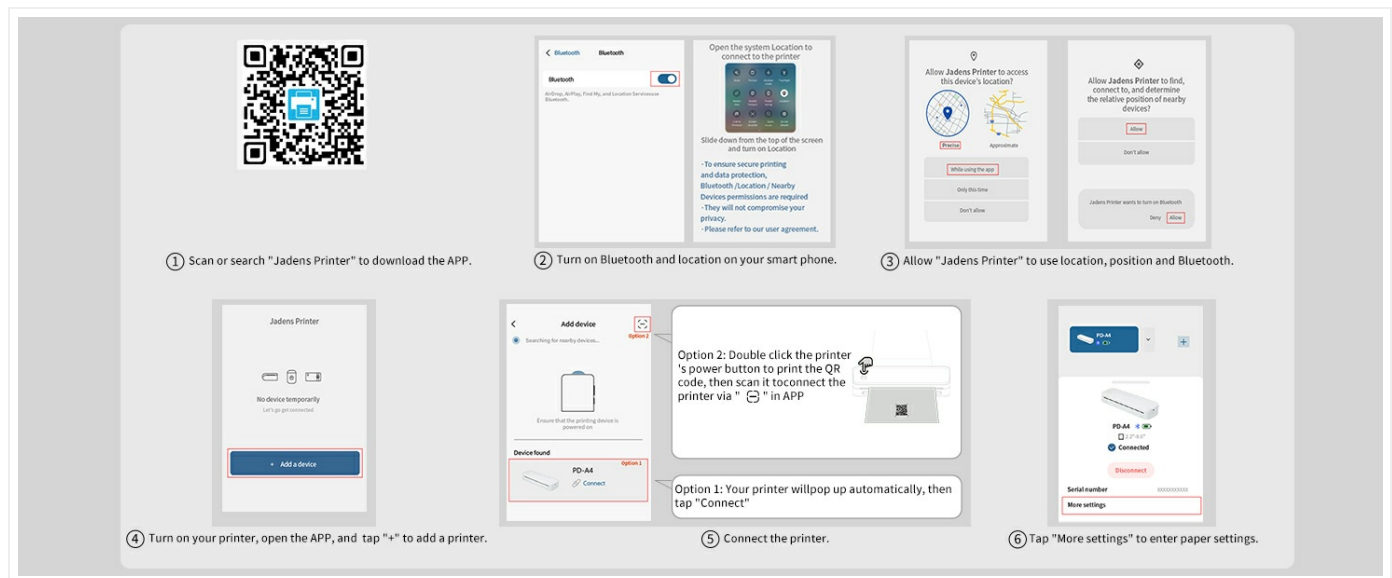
① Scan or search "Jadens Printer" to download the APP.

< Bluetooth Bluetooth

Bluetooth

AirDrop, AirPlay, Find My, and Location Services use Bluetooth.

Open the system Location to connect to the printer

Slide down from the top of the screen and turn on Location

-To ensure secure printing and data protection, Bluetooth /Location / Nearby Devices permissions are required
-They will not compromise your privacy.
-Please refer to our user agreement.

② Turn on Bluetooth and location on your smart phone.

Allow Jadens Printer to access this device's location?

Precise Approximate

While using the app

Only this time

Don't allow

Allow Jadens Printer to find, connect to, and determine the relative position of nearby devices?

Allow

Don't allow

Jadens Printer wants to turn on Bluetooth

Deny Allow

③ Allow "Jadens Printer" to use location, position and Bluetooth.

Jadens Printer

No device temporarily

Let's go get connected

+ Add a device

④ Turn on your printer, open the APP, and tap "+" to add a printer.

< Add device

Option 2

Searching for nearby devices...

Ensure that the printing device is powered on

Device found

Option 1

PD-A4

Connect

Option 2: Double click the printer 's power button to print the QR code, then scan it toconnect the printer via " ⊡ " in APP

Option 1: Your printer willpop up automatically, then tap "Connect"

⑤ Connect the printer.

PD-A4

PD-A4

Connected

Disconnect

Serial number

More settings

⑥ Tap "More settings" to enter paper settings.